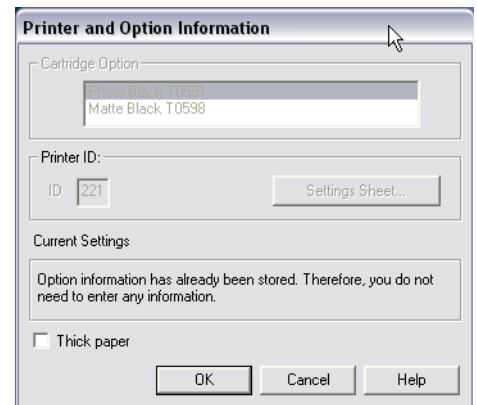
Printer and Option Information

Cartridge Option

Photo Black T0591
Matte Black T0598

Printer ID:

ID 221

Settings Sheet...

Current Settings

Option information has already been stored. Therefore, you do not need to enter any information.

Thick paper

OK

Cancel

Help